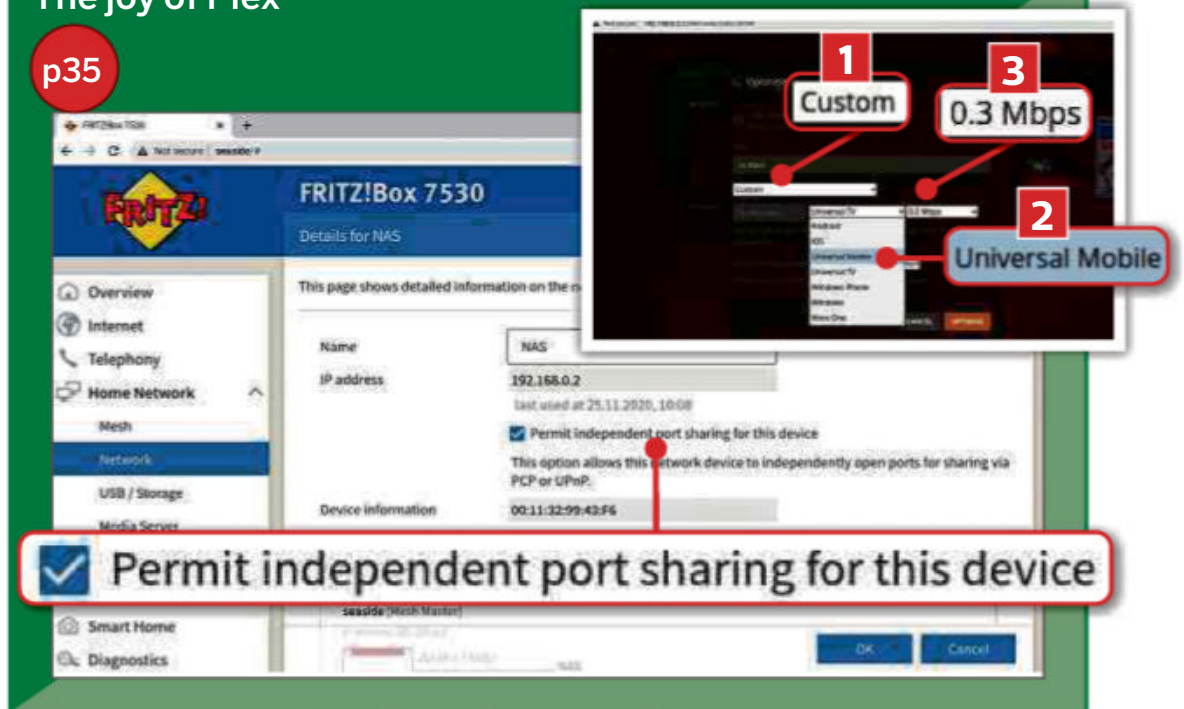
The joy of Plex

p35

FRITZ!Box 7530
Not secure | seaside/

FRITZ!

FRITZ!Box 7530

Details for NAS

Overview
Internet
Telephony
Home Network
Mesh
Network
USB / Storage
Media Server

This page shows detailed information on the n

Name
NAS
IP address
192.168.0.2
last used at 25.11.2020, 10:08
Permit independent port sharing for this device
This option allows this network device to independently open ports for sharing via PCP or UPnP.
Device information
00:11:32:99:43:F6

Permit independent port sharing for this device

seaside [Mesh Master]

Smart Home
Diagnostics

OK
Cancel

1
Custom
3
0.3 Mbps
2
Universal Mobile

Custom
Universal TV
0.3 Mbps
Android
iOS
Universal Mobile
Universal TV
Windows Phone
Windows
Xbox One
CANCEL
OPTIMIZE